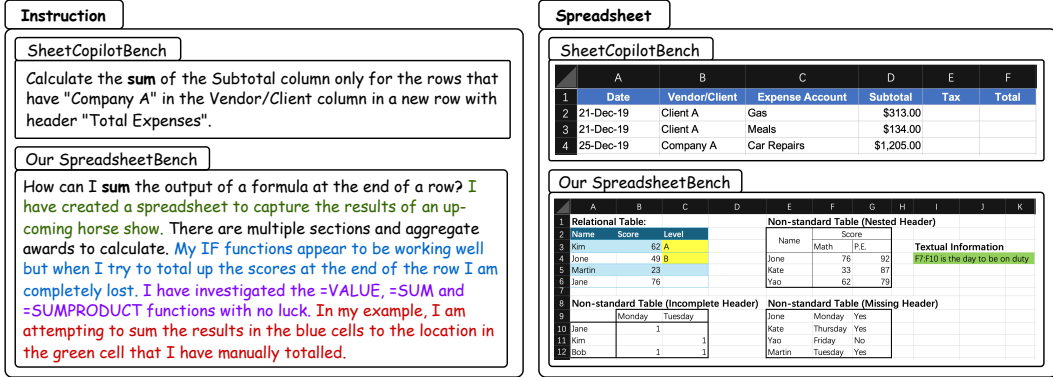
Instruction

SheetCopilotBench

Calculate the **sum** of the Subtotal column only for the rows that have "Company A" in the Vendor/Client column in a new row with header "Total Expenses".

Our SpreadsheetBench

How can I **sum** the output of a formula at the end of a row? I have created a spreadsheet to capture the results of an upcoming horse show. There are multiple sections and aggregate awards to calculate. My IF functions appear to be working well but when I try to total up the scores at the end of the row I am completely lost. I have investigated the =VALUE, =SUM and =SUMPRODUCT functions with no luck. In my example, I am attempting to sum the results in the blue cells to the location in the green cell that I have manually totalled.

Spreadsheet

SheetCopilotBench

| | A | B | C | D | E | F |
|---|---|---|---|---|---|---|
| 1 | Date | Vendor/Client | Expense Account | Subtotal | Tax | Total |
| 2 | 21-Dec-19 | Client A | Gas | $313.00 | | |
| 3 | 21-Dec-19 | Client A | Meals | $134.00 | | |
| 4 | 25-Dec-19 | Company A | Car Repairs | $1,205.00 | | |

Our SpreadsheetBench

| | A | B | C | D | E | F | G | H | I | J | K |
|---|---|---|---|---|---|---|---|---|---|---|---|
| 1 | Relational Table: | | | | Non-standard Table (Nested Header) | | | | | | |
| 2 | Name | Score | Level | | Name | Score | | | | | |
| 3 | Kim | 62 | A | | | Math | P.E. | | Textual Information | | |
| 4 | Jone | 49 | B | | Jone | 76 | 92 | | F7:F10 is the day to be on duty | | |
| 5 | Martin | 23 | | | Kate | 33 | 87 | | | | |
| 6 | Jane | 76 | | | Yao | 62 | 79 | | | | |
| 7 | | | | | | | | | | | |
| 8 | Non-standard Table (Incomplete Header) | | | | Non-standard Table (Missing Header) | | | | | | |
| 9 | | Monday | Tuesday | | Jone | Monday | Yes | | | | |
| 10 | Jane | 1 | | | Kate | Thursday | Yes | | | | |
| 11 | Kim | | 1 | | Yao | Friday | No | | | | |
| 12 | Bob | 1 | 1 | | Martin | Tuesday | Yes | | | | |